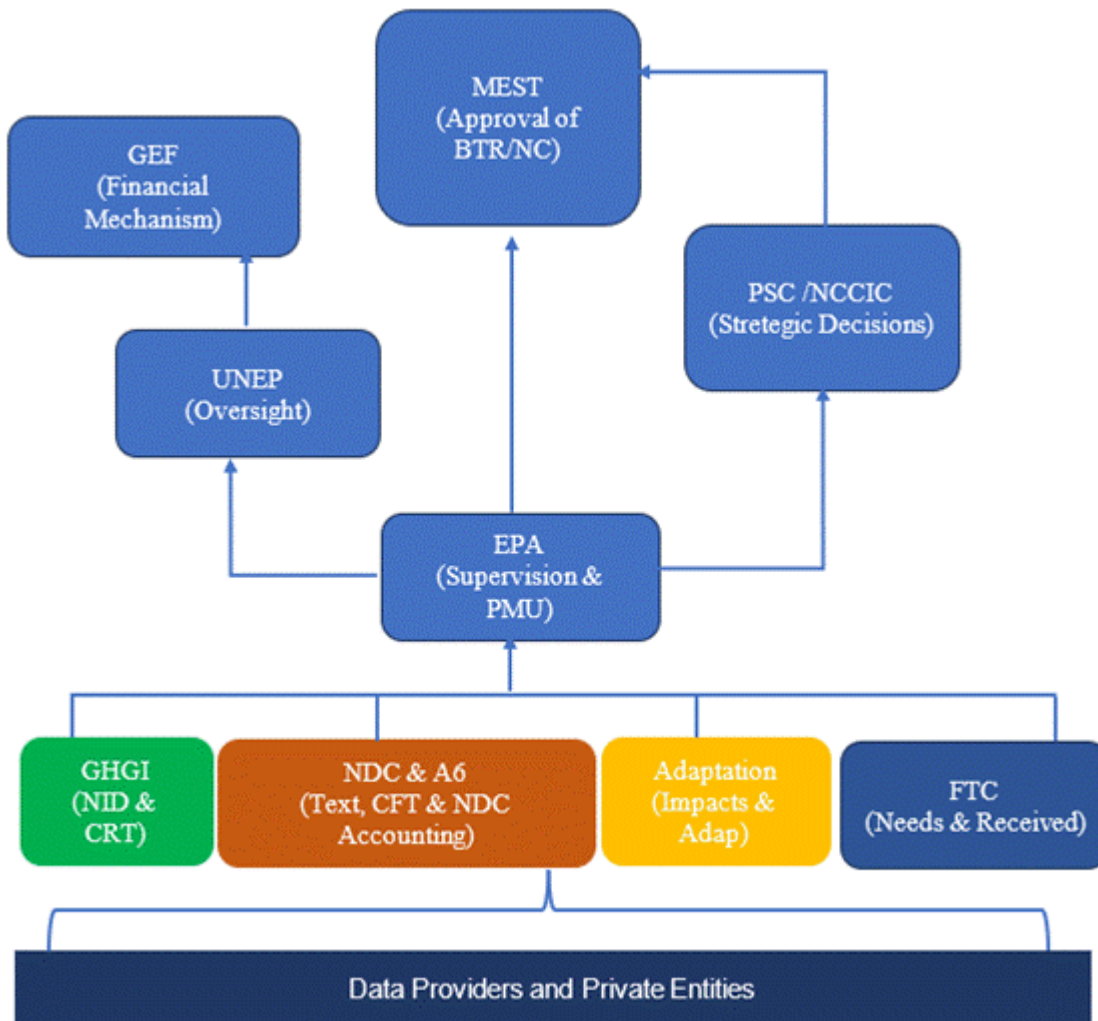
MEST
(Approval of BTR/NC)

GEF
(Financial Mechanism)

PSC /NCCIC
(Stretegic Decisions)

UNEP
(Oversight)

EPA
(Supervision & PMU)

GHGI
(NID & CRT)

NDC & A6
(Text, CFT & NDC Accounting)

Adaptation
(Impacts & Adap)

FTC
(Needs & Received)

Data Providers and Private Entities